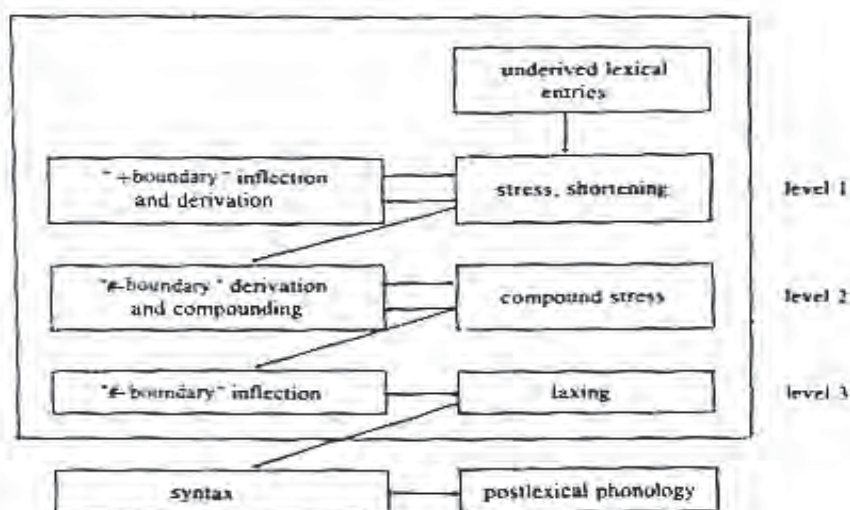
underived lexical entries

"+boundary" inflection and derivation

stress, shortening

level 1

"#-boundary" derivation and compounding

compound stress

level 2

"#-boundary" inflection

laxing

level 3

syntax

postlexical phonology